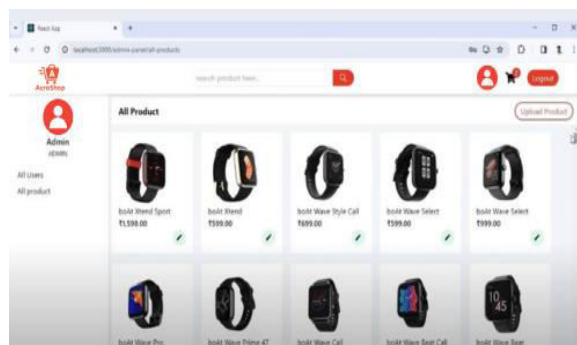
React App

localhost:3000/admin-panel/all-products

AcroShop

search product here...

Logout

Admin

ADMIN

All Users

All product

All Product

Upload Product

boAt Xtend Sport
₹1,598.00

boAt Xtend
₹599.00

boAt Wave Style Call
₹699.00

boAt Wave Select
₹599.00

boAt Wave Select
₹999.00

boAt Wave Pro

boAt Wave Prime 47

boAt Wave Call

boAt Wave Beat Call

boAt Wave Beat